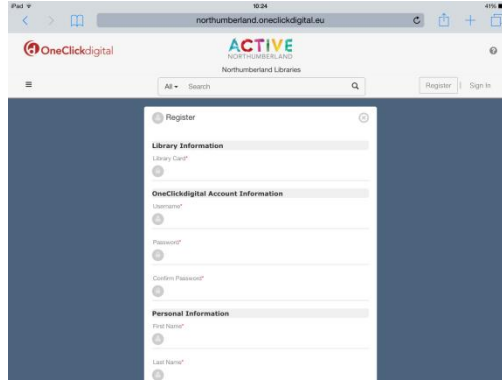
iPad 10:24 41%

northumberland.oneclickdigital.eu

OneClickdigital

ACTIVE
NORTHUMBERLAND
Northumberland Libraries

All Search

Register | Sign In

Register

Library Information

Library Card*

OneClickdigital Account Information

Username*

Password*

Confirm Password*

Personal Information

First Name*

Last Name*